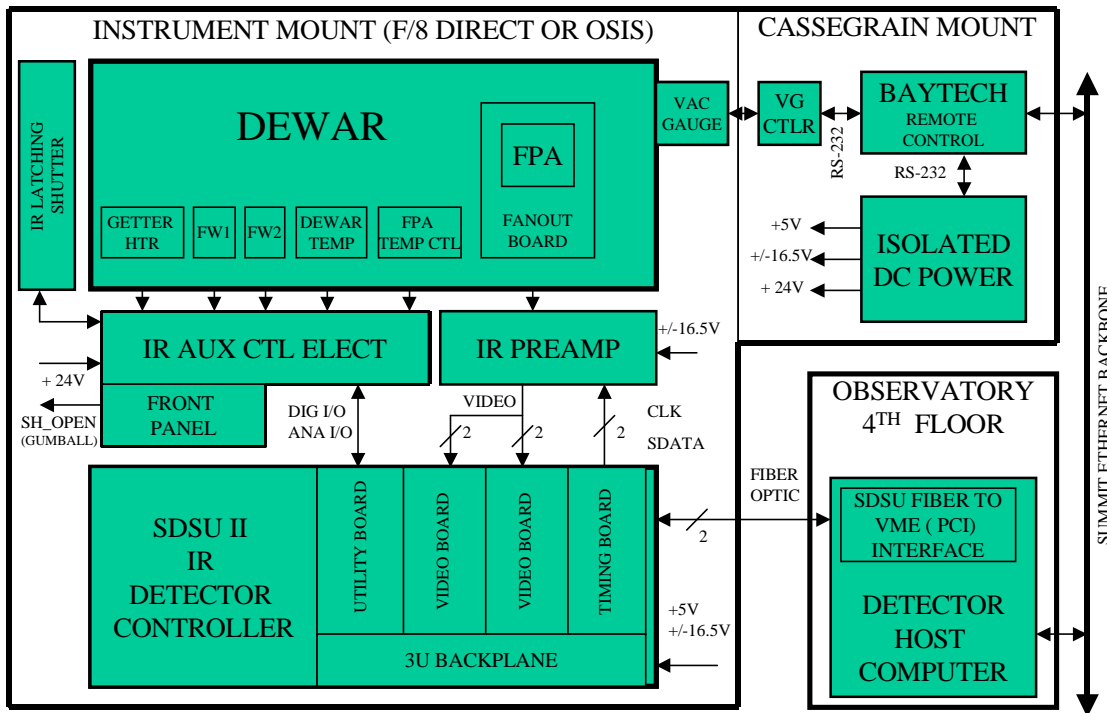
INSTRUMENT MOUNT (F/8 DIRECT OR OSIS)

CASSEGRAIN MOUNT

IR LATCHING SHUTTER

DEWAR

FPA

FANOUT BOARD

GETTER HTR

FW1

FW2

DEWAR TEMP

FPA TEMP CTL

VAC GAUGE

VG CTLR

RS-232

BAYTECH

REMOTE CONTROL

RS-232

+5V

+/-16.5V

+ 24V

ISOLATED DC POWER

SUMMIT ETHERNET BACKBONE

IR AUX CTL ELECT

IR PREAMP

+/-16.5V

+ 24V

FRONT PANEL

SH_OPEN (GUMBALL)

DIG I/O ANA I/O

VIDEO

2

2

2

CLK

SDATA

OBSERVATORY 4TH FLOOR

FIBER OPTIC

2

SDSU FIBER TO VME ( PCI) INTERFACE

SDSU II IR DETECTOR CONTROLLER

UTILITY BOARD

VIDEO BOARD

VIDEO BOARD

TIMING BOARD

3U BACKPLANE

+5V

+/-16.5V

DETECTOR HOST COMPUTER